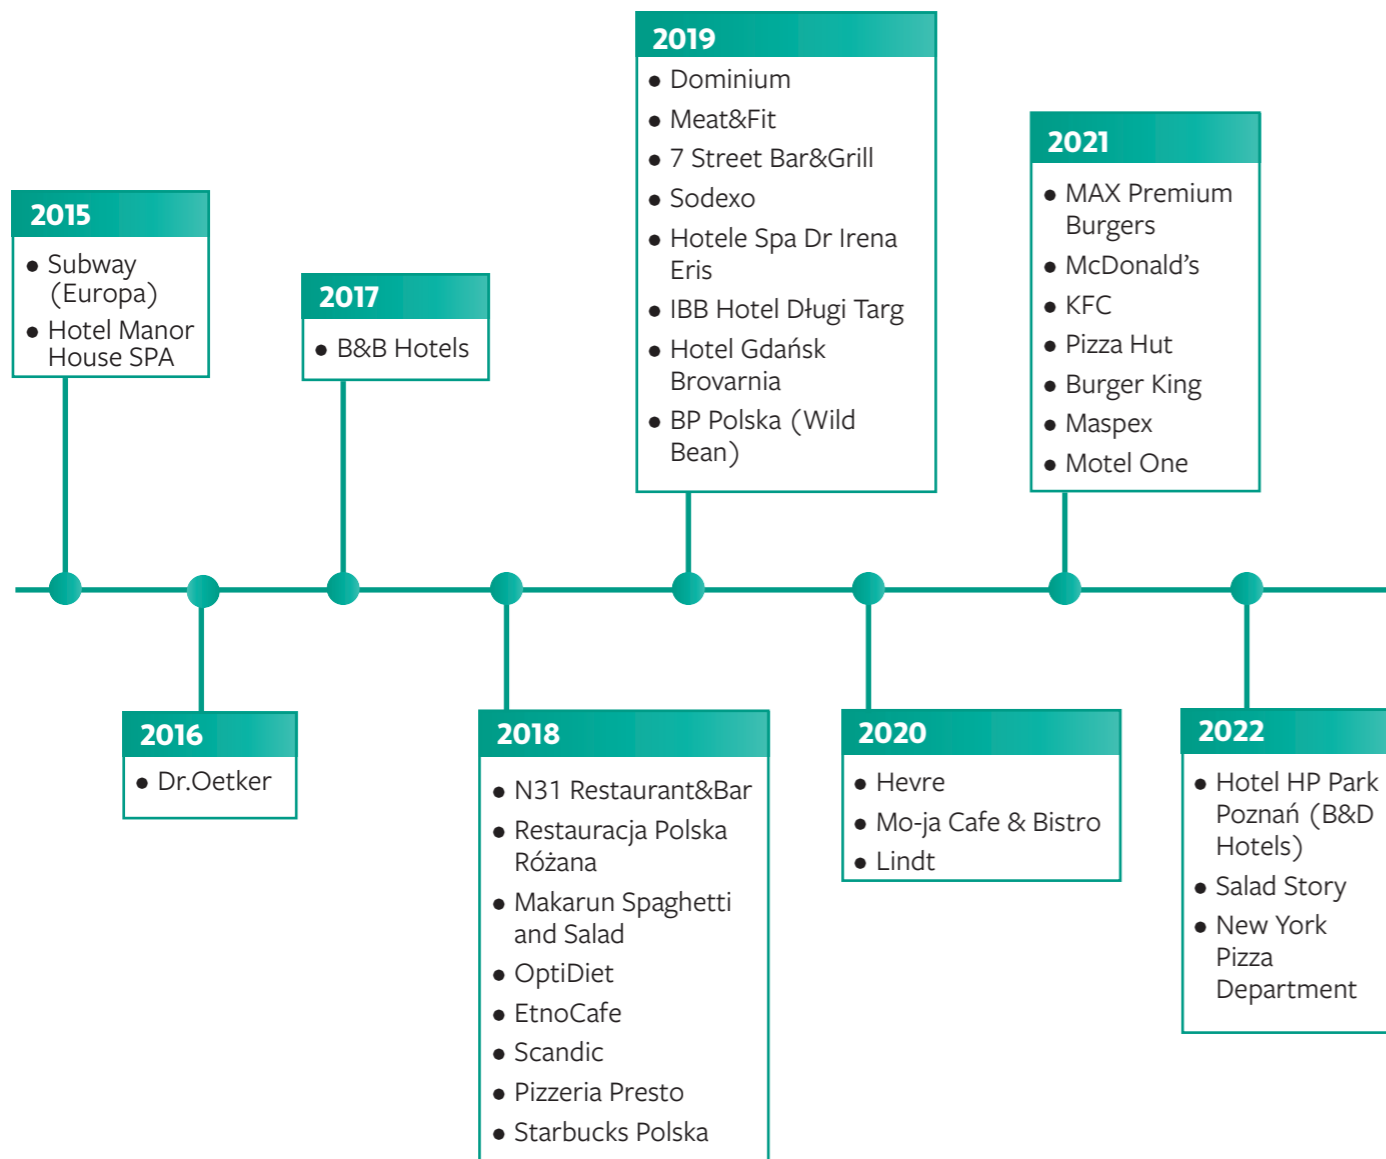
2015
- Subway (Europa)
- Hotel Manor House SPA

2016
- Dr.Oetker

2017
- B&B Hotels

2018
- N31 Restaurant&Bar
- Restauracja Polska Różana
- Makarun Spaghetti and Salad
- OptiDiet
- EtnoCafe
- Scandic
- Pizzeria Presto
- Starbucks Polska

2019
- Dominium
- Meat&Fit
- 7 Street Bar&Grill
- Sodexo
- Hotele Spa Dr Irena Eris
- IBB Hotel Długi Targ
- Hotel Gdańsk Brovarnia
- BP Polska (Wild Bean)

2020
- Hevre
- Mo-ja Cafe & Bistro
- Lindt

2021
- MAX Premium Burgers
- McDonald’s
- KFC
- Pizza Hut
- Burger King
- Maspex
- Motel One

2022
- Hotel HP Park Poznań (B&D Hotels)
- Salad Story
- New York Pizza Department